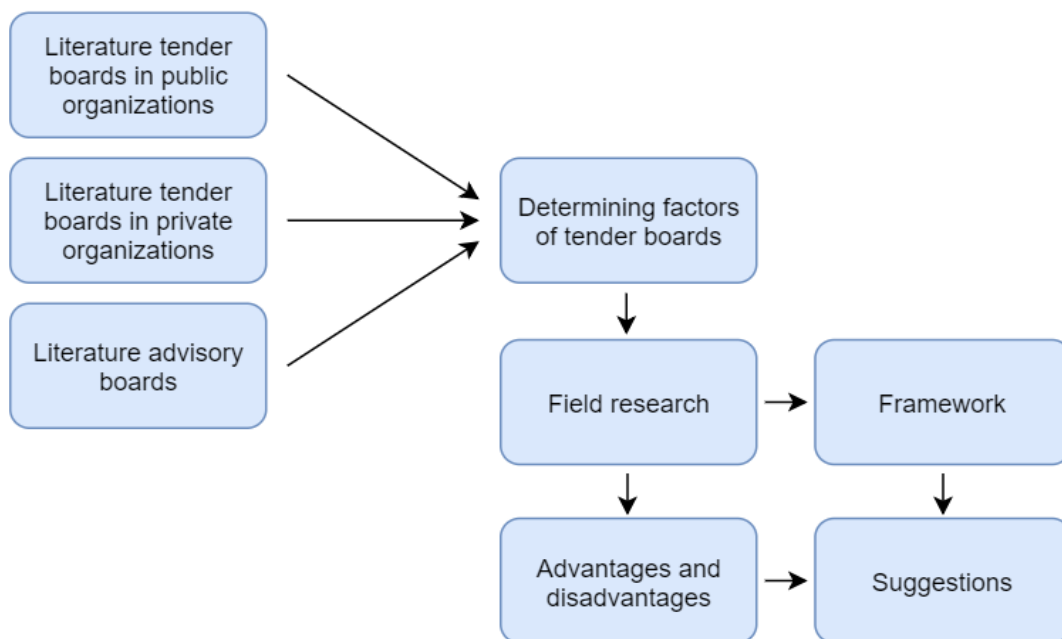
Literature tender boards in public organizations

Literature tender boards in private organizations

Literature advisory boards

Determining factors of tender boards

Field research

Framework

Advantages and disadvantages

Suggestions